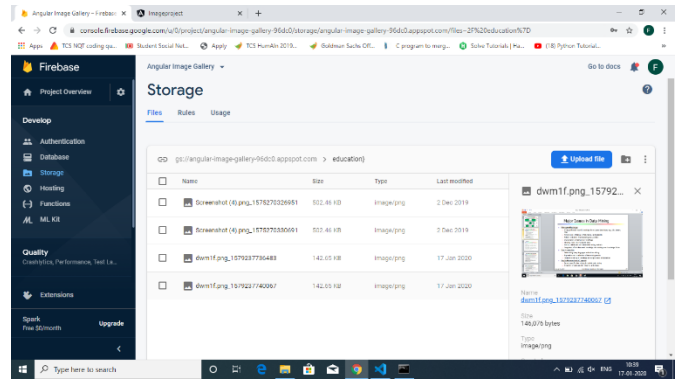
Angular Image Gallery – Firebase ×
ImageProject ×
+
console.firebase.google.com/u/0/project/angular-image-gallery-96dc0/storage/angular-image-gallery-96dc0.appspot.com/files~2F%20education%7D
Apps
TCS NQT coding qu...
Student Social Net...
Apply
TCS HumAIn 2019...
Goldman Sachs Off...
C program to merg...
Solve Tutorials | Ha...
(18) Python Tutorial...
»

Firebase
Project Overview
Develop
Authentication
Database
Storage
Hosting
Functions
ML Kit
Quality
Crashlytics, Performance, Test La...
Extensions
Spark
Free $0/month
Upgrade

Angular Image Gallery
Go to docs
Storage
Files Rules Usage

gs://angular-image-gallery-96dc0.appspot.com > education}
Upload file

| Name | Size | Type | Last modified |
|---|---|---|---|
| Screenshot (4).png_1575270326951 | 502.46 KB | image/png | 2 Dec 2019 |
| Screenshot (4).png_1575270330691 | 502.46 KB | image/png | 2 Dec 2019 |
| dwm1f.png_1579237736483 | 142.65 KB | image/png | 17 Jan 2020 |
| dwm1f.png_1579237740067 | 142.65 KB | image/png | 17 Jan 2020 |

dwm1f.png_15792...
Major Issues in Data Mining
Name
dwm1f.png_1579237740067
Size
146,076 bytes
Type
image/png

Type here to search
ENG 18:39 17-01-2020